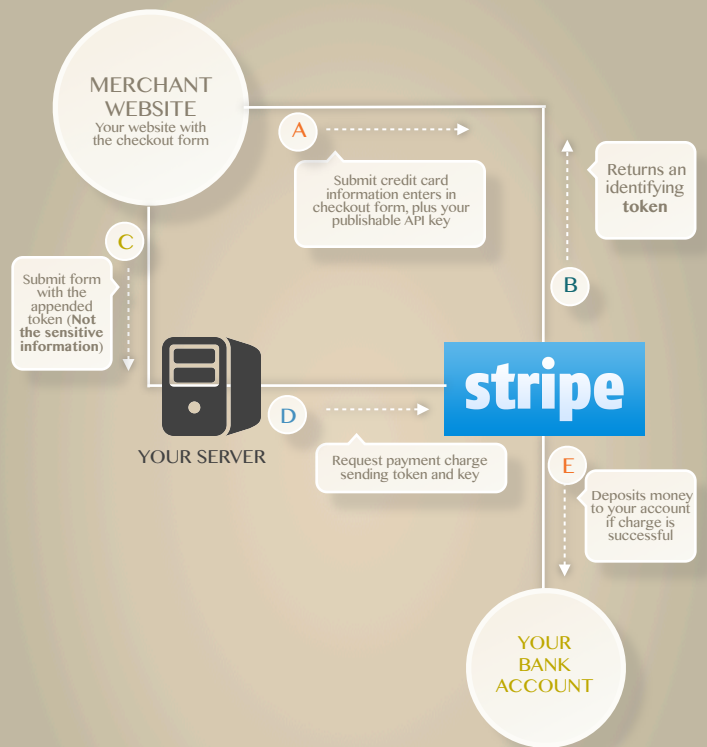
MERCHANT WEBSITE
Your website with the checkout form

A

Submit credit card information enters in checkout form, plus your publishable API key

Returns an identifying **token**

B

C

Submit form with the appended token (**Not the sensitive information**)

YOUR SERVER

D

stripe

Request payment charge sending token and key

E

Deposits money to your account if charge is successful

YOUR BANK ACCOUNT